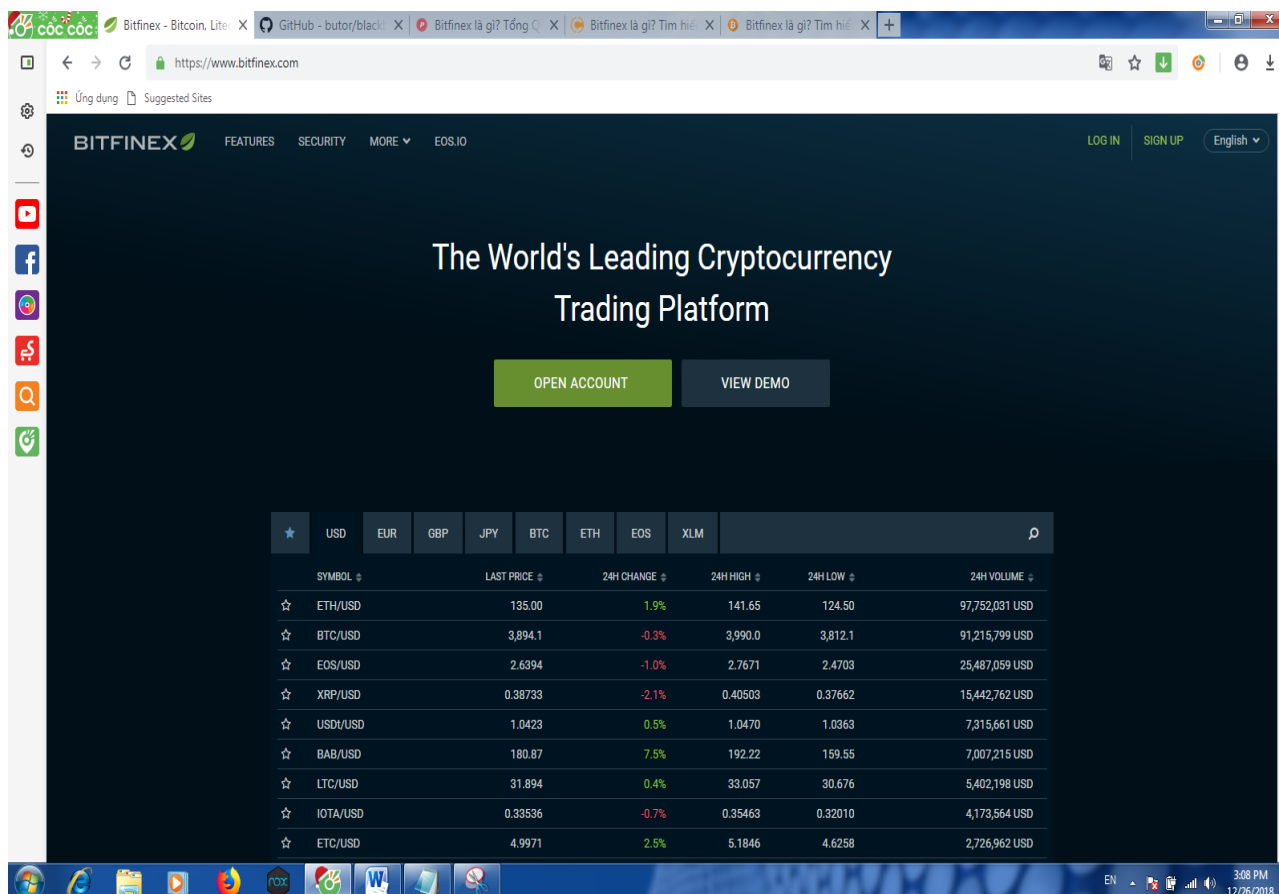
CỐC CỐC Bitfinex - Bitcoin, Lite X GitHub - butor/black X Bitfinex là gì? Tổng Q X Bitfinex là gì? Tìm hiể X Bitfinex là gì? Tìm hiể X +

https://www.bitfinex.com

Ứng dụng Suggested Sites

BITFINEX FEATURES SECURITY MORE EOS.IO LOG IN SIGN UP English

The World's Leading Cryptocurrency Trading Platform

OPEN ACCOUNT VIEW DEMO

USD EUR GBP JPY BTC ETH EOS XLM

| SYMBOL | LAST PRICE | 24H CHANGE | 24H HIGH | 24H LOW | 24H VOLUME |
|---|---|---|---|---|---|
| ETH/USD | 135.00 | 1.9% | 141.65 | 124.50 | 97,752,031 USD |
| BTC/USD | 3,894.1 | -0.3% | 3,990.0 | 3,812.1 | 91,215,799 USD |
| EOS/USD | 2.6394 | -1.0% | 2.7671 | 2.4703 | 25,487,059 USD |
| XRP/USD | 0.38733 | -2.1% | 0.40503 | 0.37662 | 15,442,762 USD |
| USDt/USD | 1.0423 | 0.5% | 1.0470 | 1.0363 | 7,315,661 USD |
| BAB/USD | 180.87 | 7.5% | 192.22 | 159.55 | 7,007,215 USD |
| LTC/USD | 31.894 | 0.4% | 33.057 | 30.676 | 5,402,198 USD |
| IOTA/USD | 0.33536 | -0.7% | 0.35463 | 0.32010 | 4,173,564 USD |
| ETC/USD | 4.9971 | 2.5% | 5.1846 | 4.6258 | 2,726,962 USD |

EN 3:08 PM 12/26/2018